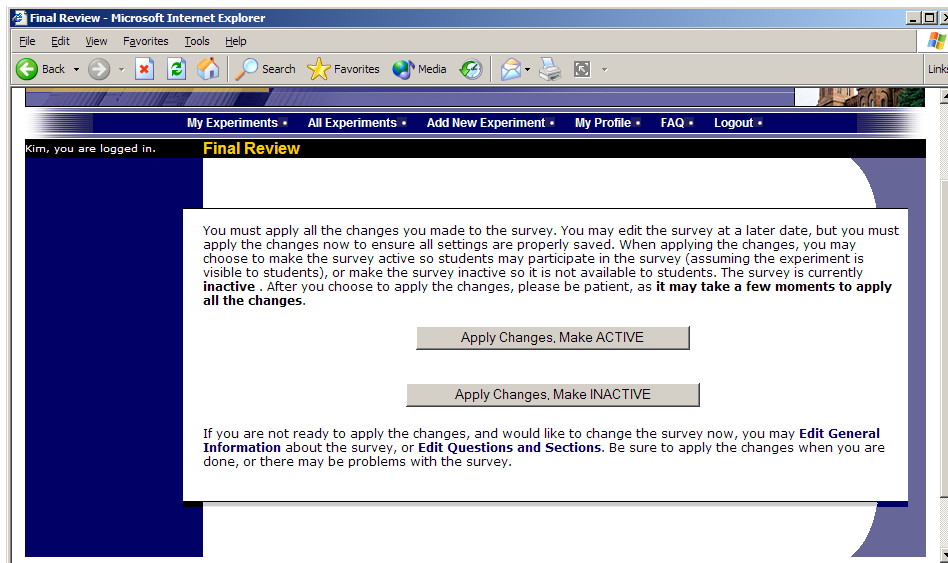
Final Review - Microsoft Internet Explorer

File Edit View Favorites Tools Help

Back Search Favorites Media

Links

My Experiments • All Experiments • Add New Experiment • My Profile • FAQ • Logout •

Kim, you are logged in.

Final Review

You must apply all the changes you made to the survey. You may edit the survey at a later date, but you must apply the changes now to ensure all settings are properly saved. When applying the changes, you may choose to make the survey active so students may participate in the survey (assuming the experiment is visible to students), or make the survey inactive so it is not available to students. The survey is currently **inactive** . After you choose to apply the changes, please be patient, as **it may take a few moments to apply all the changes**.

Apply Changes, Make ACTIVE

Apply Changes, Make INACTIVE

If you are not ready to apply the changes, and would like to change the survey now, you may **Edit General Information** about the survey, or **Edit Questions and Sections**. Be sure to apply the changes when you are done, or there may be problems with the survey.